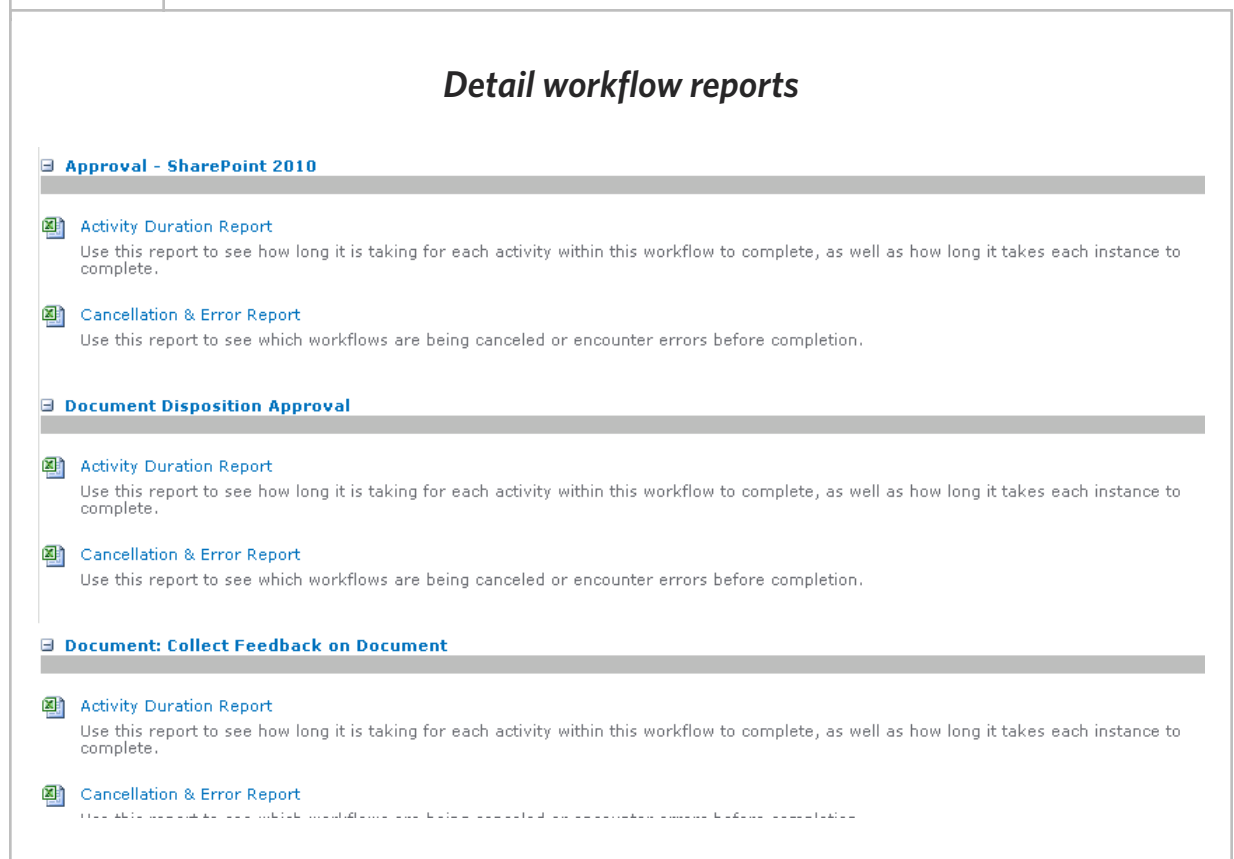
Detail workflow reports

⊟ Approval - SharePoint 2010

Activity Duration Report
Use this report to see how long it is taking for each activity within this workflow to complete, as well as how long it takes each instance to complete.

Cancellation & Error Report
Use this report to see which workflows are being canceled or encounter errors before completion.

⊟ Document Disposition Approval

Activity Duration Report
Use this report to see how long it is taking for each activity within this workflow to complete, as well as how long it takes each instance to complete.

Cancellation & Error Report
Use this report to see which workflows are being canceled or encounter errors before completion.

⊟ Document: Collect Feedback on Document

Activity Duration Report
Use this report to see how long it is taking for each activity within this workflow to complete, as well as how long it takes each instance to complete.

Cancellation & Error Report
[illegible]